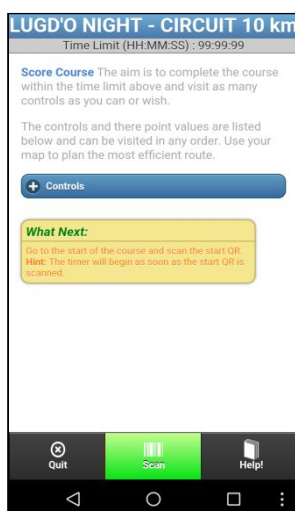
LUGD'O NIGHT - CIRCUIT 10 km

Time Limit (HH:MM:SS) : 99:99:99

Score Course The aim is to complete the course within the time limit above and visit as many controls as you can or wish.

The controls and there point values are listed below and can be visited in any order. Use your map to plan the most efficient route.

Controls

What Next:

Go to the start of the course and scan the start QR.
Hint: The timer will begin as soon as the start QR is scanned.

Quit

Scan

Help!